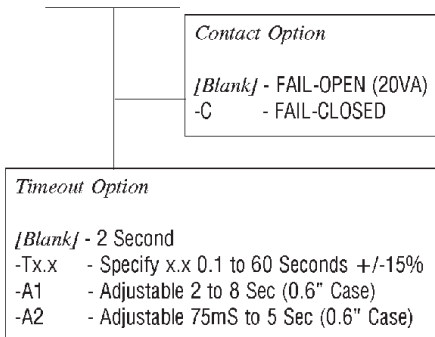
Contact Option

[Blank] - FAIL-OPEN (20VA)
-C - FAIL-CLOSED

Timeout Option

[Blank] - 2 Second
-Tx.x - Specify x.x 0.1 to 60 Seconds +/-15%
-A1 - Adjustable 2 to 8 Sec (0.6" Case)
-A2 - Adjustable 75mS to 5 Sec (0.6" Case)